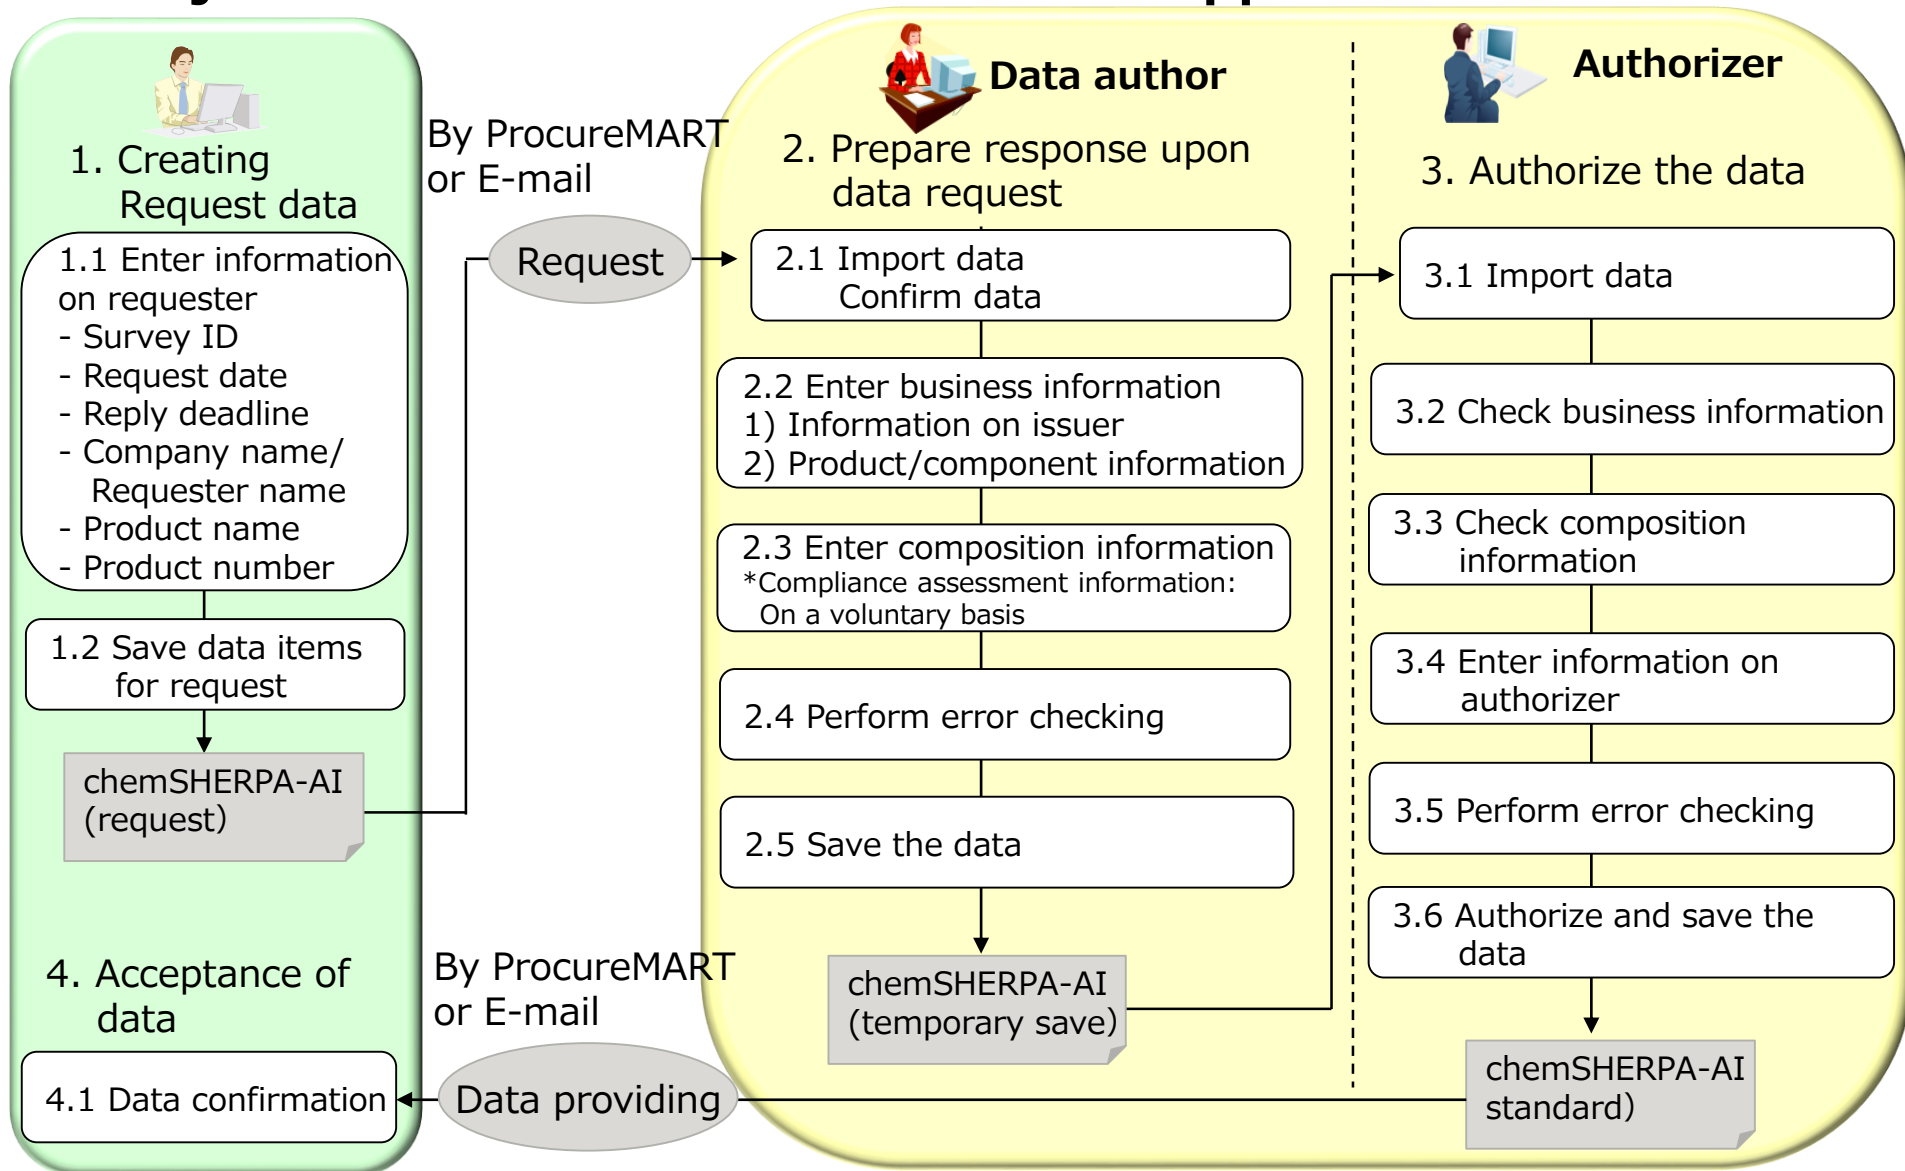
1. Creating Request data

1.1 Enter information on requester
- Survey ID
- Request date
- Reply deadline
- Company name/ Requester name
- Product name
- Product number

1.2 Save data items for request

chemSHERPA-AI (request)

By ProcureMART or E-mail

Request

Data author

2. Prepare response upon data request

2.1 Import data Confirm data

2.2 Enter business information
1) Information on issuer
2) Product/component information

2.3 Enter composition information
*Compliance assessment information: On a voluntary basis

2.4 Perform error checking

2.5 Save the data

chemSHERPA-AI (temporary save)

Authorizer

3. Authorize the data

3.1 Import data

3.2 Check business information

3.3 Check composition information

3.4 Enter information on authorizer

3.5 Perform error checking

3.6 Authorize and save the data

chemSHERPA-AI standard)

4. Acceptance of data

4.1 Data confirmation

By ProcureMART or E-mail

Data providing